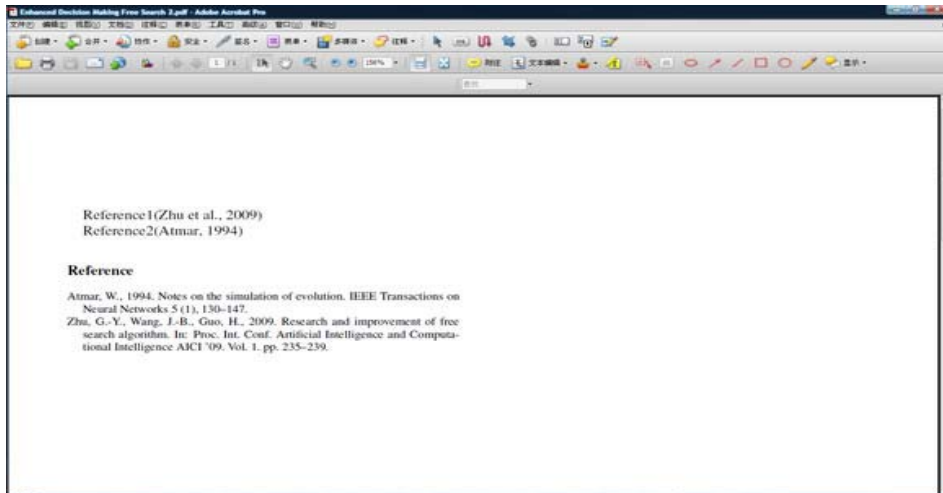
Enhanced Decision Making Free Search 2.pdf - Adobe Acrobat Pro

Reference1(Zhu et al., 2009)
Reference2(Atmar, 1994)

Reference

Atmar, W., 1994. Notes on the simulation of evolution. IEEE Transactions on Neural Networks 5 (1), 130–147.
Zhu, G.-Y., Wang, J.-B., Guo, H., 2009. Research and improvement of free search algorithm. In: Proc. Int. Conf. Artificial Intelligence and Computational Intelligence AICI '09. Vol. 1. pp. 235–239.